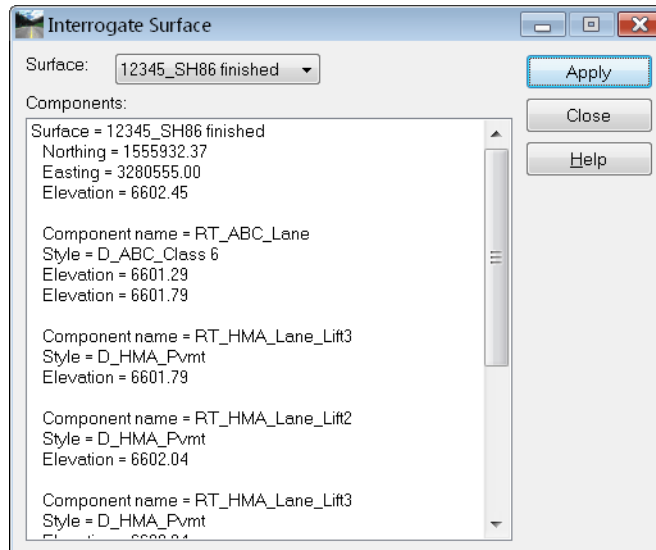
Interrogate Surface

Surface: 12345_SH86 finished

Components:

Surface = 12345_SH86 finished
Northing = 1555932.37
Easting = 3280555.00
Elevation = 6602.45

Component name = RT_ABC_Lane
Style = D_ABC_Class 6
Elevation = 6601.29
Elevation = 6601.79

Component name = RT_HMA_Lane_Lift3
Style = D_HMA_Pvmt
Elevation = 6601.79

Component name = RT_HMA_Lane_Lift2
Style = D_HMA_Pvmt
Elevation = 6602.04

Component name = RT_HMA_Lane_Lift3
Style = D_HMA_Pvmt
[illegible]

Apply
Close
Help